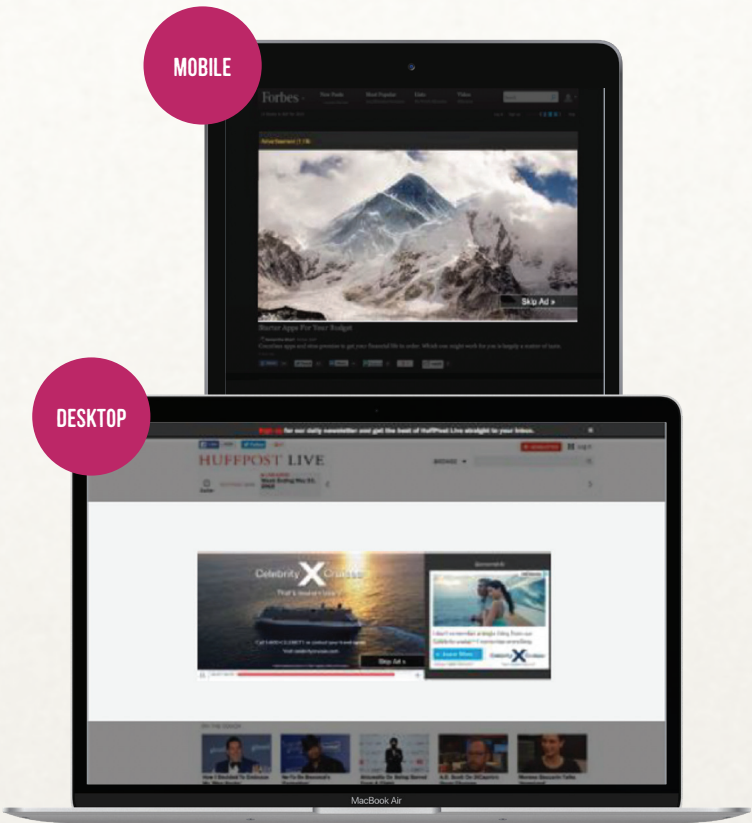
MOBILE

Forbes

Skip Ad »

Barter Apps For Your Budget

DESKTOP

Sign up for our daily newsletter and get the best of HuffPost Live straight to your inbox.

HUFFPOST LIVE

Celebrity X Cruises

Skip Ad »

MacBook Air